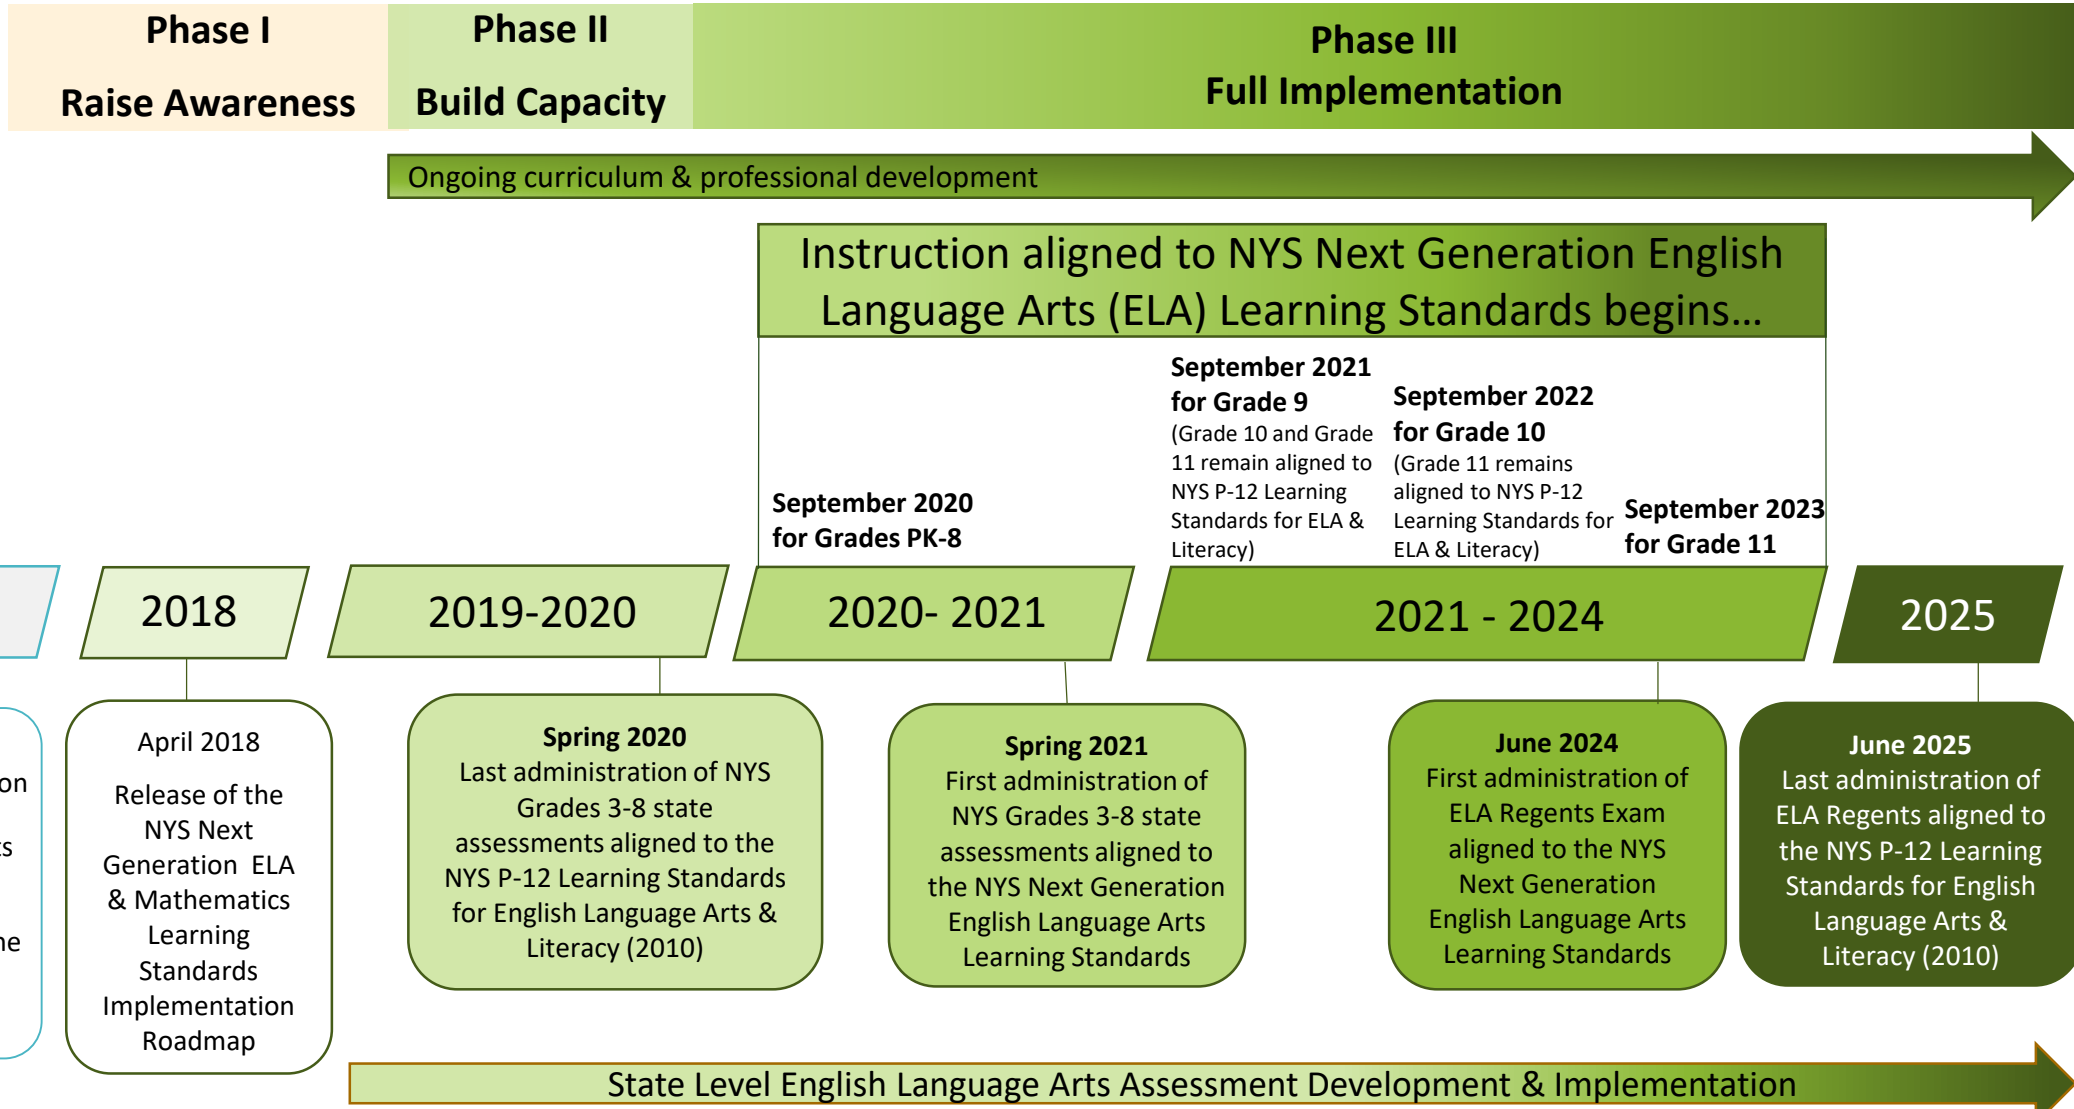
Phase I
Raise Awareness

Phase II
Build Capacity

Phase III
Full Implementation

Ongoing curriculum & professional development

Instruction aligned to NYS Next Generation English Language Arts (ELA) Learning Standards begins…

September 2020 for Grades PK-8

September 2021 for Grade 9 (Grade 10 and Grade 11 remain aligned to NYS P-12 Learning Standards for ELA & Literacy)

September 2022 for Grade 10 (Grade 11 remains aligned to NYS P-12 Learning Standards for ELA & Literacy)

September 2023 for Grade 11

2018

2019-2020

2020- 2021

2021 - 2024

2025

on

s

ne

April 2018

Release of the NYS Next Generation ELA & Mathematics Learning Standards Implementation Roadmap

Spring 2020
Last administration of NYS Grades 3-8 state assessments aligned to the NYS P-12 Learning Standards for English Language Arts & Literacy (2010)

Spring 2021
First administration of NYS Grades 3-8 state assessments aligned to the NYS Next Generation English Language Arts Learning Standards

June 2024
First administration of ELA Regents Exam aligned to the NYS Next Generation English Language Arts Learning Standards

June 2025
Last administration of ELA Regents aligned to the NYS P-12 Learning Standards for English Language Arts & Literacy (2010)

State Level English Language Arts Assessment Development & Implementation